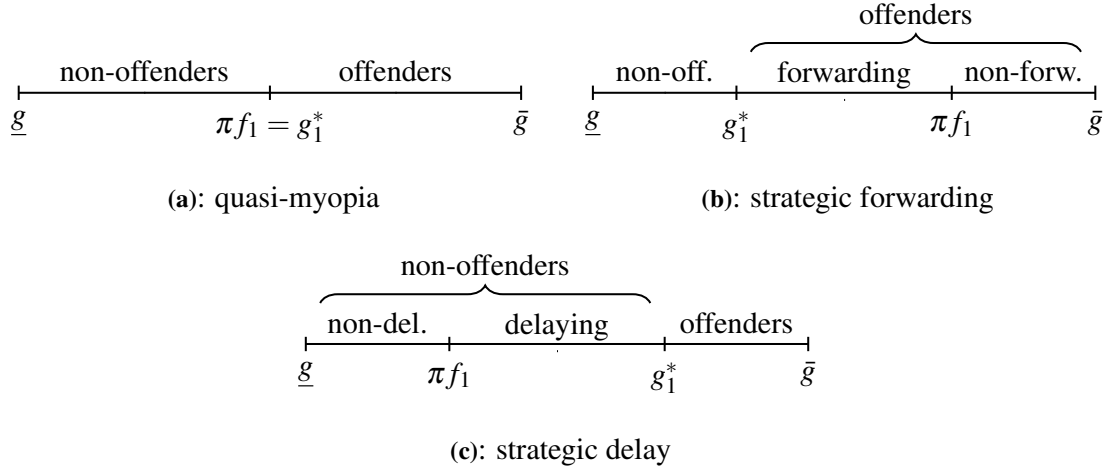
non-offenders offenders

$\underline{g}$ $\pi f_1 = g_1^*$ $\bar{g}$

(a): quasi-myopia

offenders

non-off. forwarding non-forw.

$\underline{g}$ $g_1^*$ $\pi f_1$ $\bar{g}$

(b): strategic forwarding

non-offenders

non-del. delaying offenders

$\underline{g}$ $\pi f_1$ $g_1^*$ $\bar{g}$

(c): strategic delay